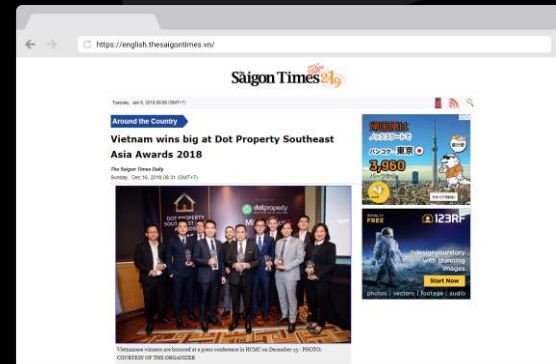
https://english.thesaigontimes.vn/

Sàigon Times

Tuesday, Jan 8, 2019,00:00 (GMT+7)

Around the Country

Vietnam wins big at Dot Property Southeast Asia Awards 2018

The Saigon Times Daily

Sunday, Dec 16, 2018,06:31 (GMT+7)

DOT PROPERTY

dotproperty

Vietnamese winners are honored at a press conference in HCMC on December 15 - PHOTO: COURTESY OF THE ORGANIZER

バンコク 東京

3,960

123RF

FREE

designs on stunning images

Start Now

photos | vectors | footage | audio